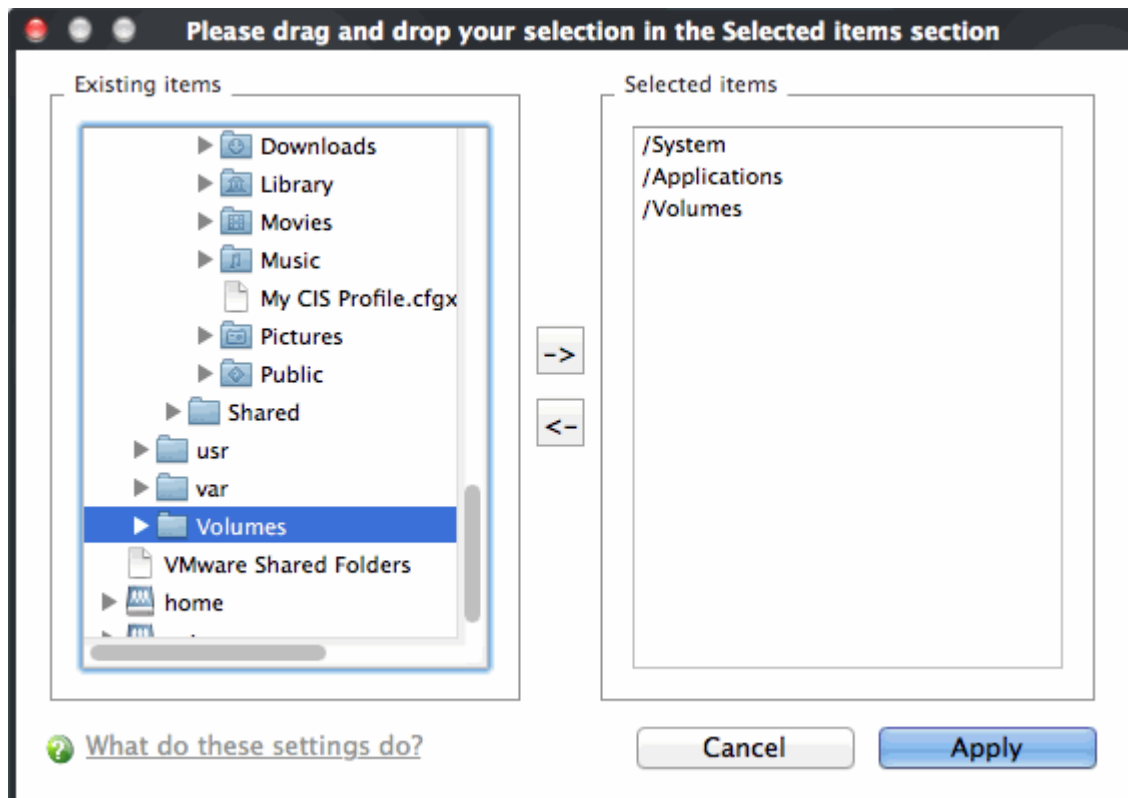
Please drag and drop your selection in the Selected items section

Existing items

Downloads
Library
Movies
Music
My CIS Profile.cfgx
Pictures
Public
Shared
usr
var
Volumes
VMware Shared Folders
home

->
<-

Selected items

/System
/Applications
/Volumes

What do these settings do?

Cancel
Apply